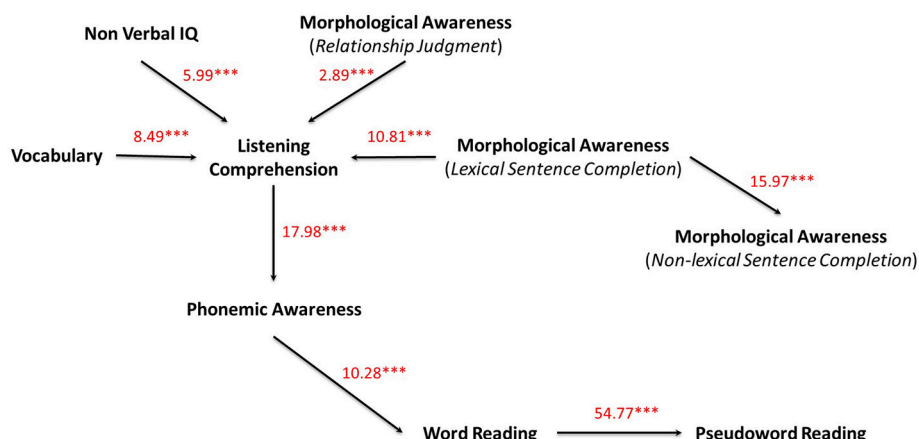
Non Verbal IQ

Morphological Awareness (*Relationship Judgment*)

5.99***

2.89***

Vocabulary

8.49***

Listening Comprehension

10.81***

Morphological Awareness (*Lexical Sentence Completion*)

15.97***

Morphological Awareness (*Non-lexical Sentence Completion*)

17.98***

Phonemic Awareness

10.28***

Word Reading

54.77***

Pseudoword Reading